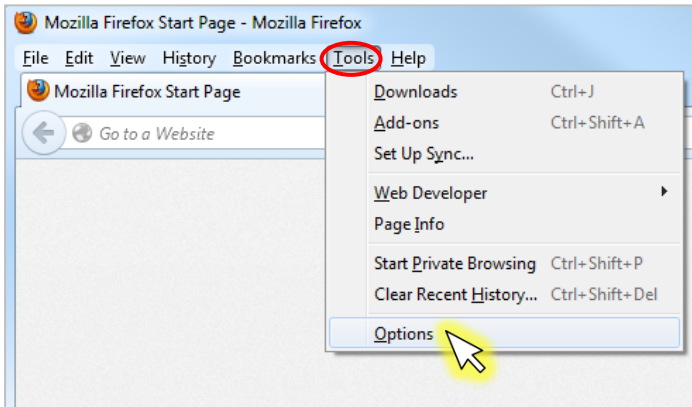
Mozilla Firefox Start Page - Mozilla Firefox

File Edit View History Bookmarks Tools Help

Mozilla Firefox Start Page

Go to a Website

Downloads Ctrl+J
Add-ons Ctrl+Shift+A
Set Up Sync...
Web Developer
Page Info
Start Private Browsing Ctrl+Shift+P
Clear Recent History... Ctrl+Shift+Del
Options